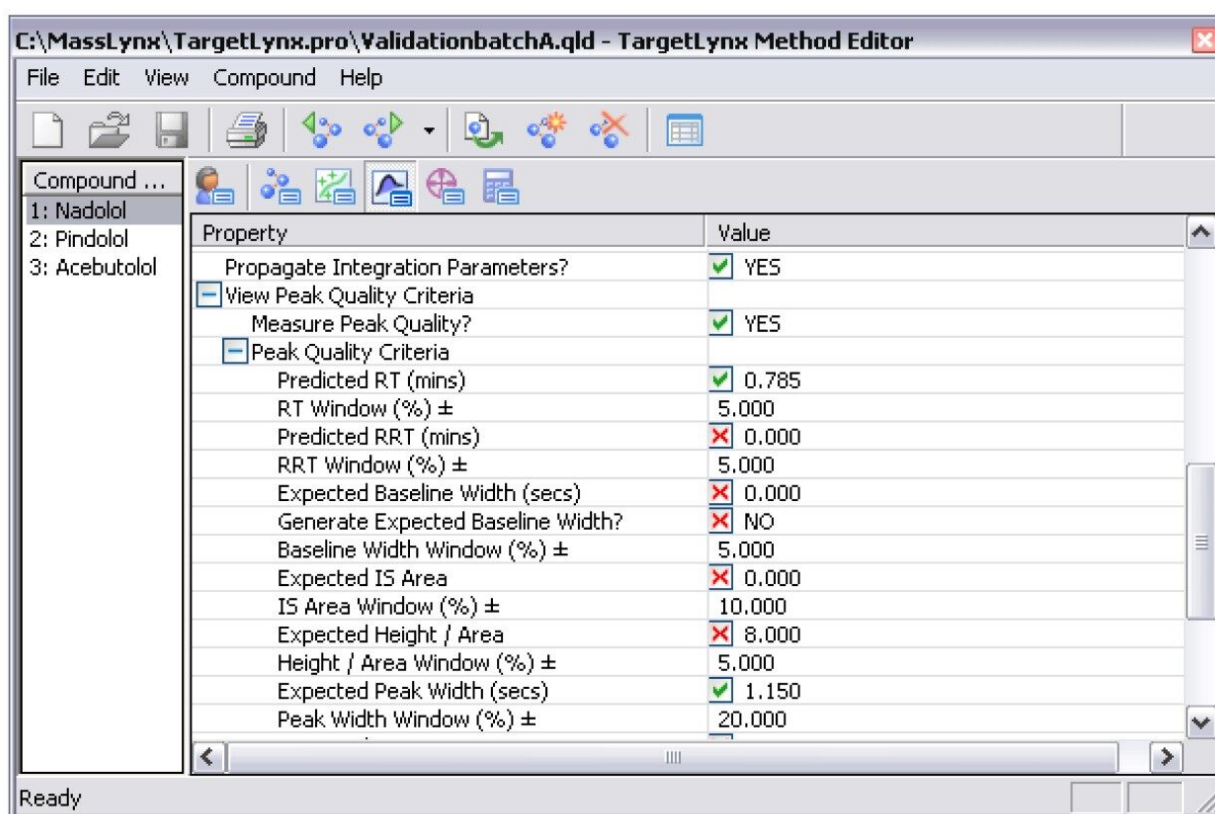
C:\MassLynx\TargetLynx.pro\ValidationbatchA.qld - TargetLynx Method Editor

File Edit View Compound Help

Compound ...
1: Nadolol
2: Pindolol
3: Acebutolol

| Property | Value |
|---|---|
| Propagate Integration Parameters? | YES |
| View Peak Quality Criteria | |
| Measure Peak Quality? | YES |
| Peak Quality Criteria | |
| Predicted RT (mins) | 0.785 |
| RT Window (%) ± | 5.000 |
| Predicted RRT (mins) | 0.000 |
| RRT Window (%) ± | 5.000 |
| Expected Baseline Width (secs) | 0.000 |
| Generate Expected Baseline Width? | NO |
| Baseline Width Window (%) ± | 5.000 |
| Expected IS Area | 0.000 |
| IS Area Window (%) ± | 10.000 |
| Expected Height / Area | 8.000 |
| Height / Area Window (%) ± | 5.000 |
| Expected Peak Width (secs) | 1.150 |
| Peak Width Window (%) ± | 20.000 |

Ready